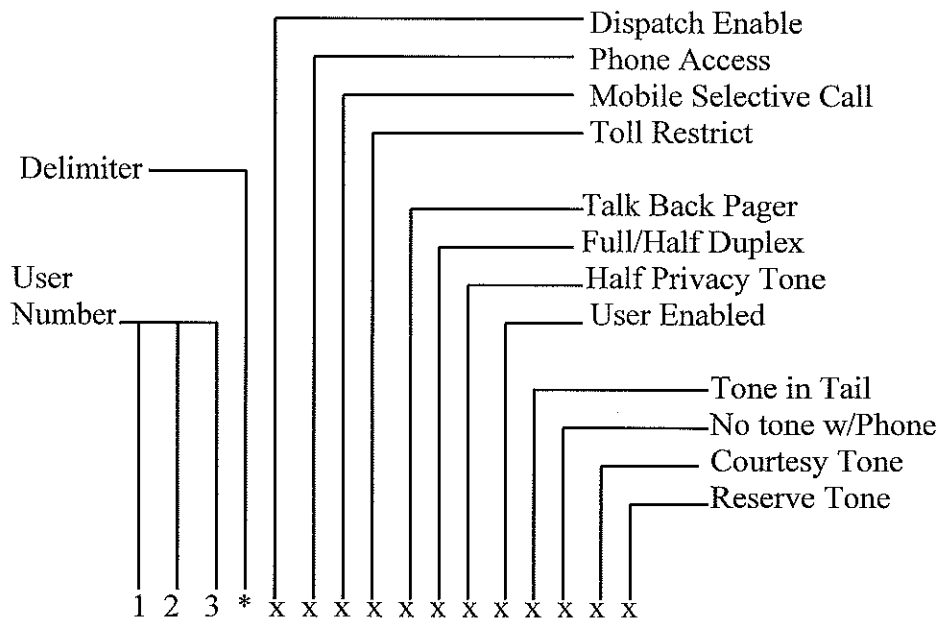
Dispatch Enable
Phone Access
Mobile Selective Call
Toll Restrict
Delimiter
Talk Back Pager
Full/Half Duplex
User Number
Half Privacy Tone
User Enabled
Tone in Tail
No tone w/Phone
Courtesy Tone
Reserve Tone

1 2 3 * x x x x x x x x x x x x